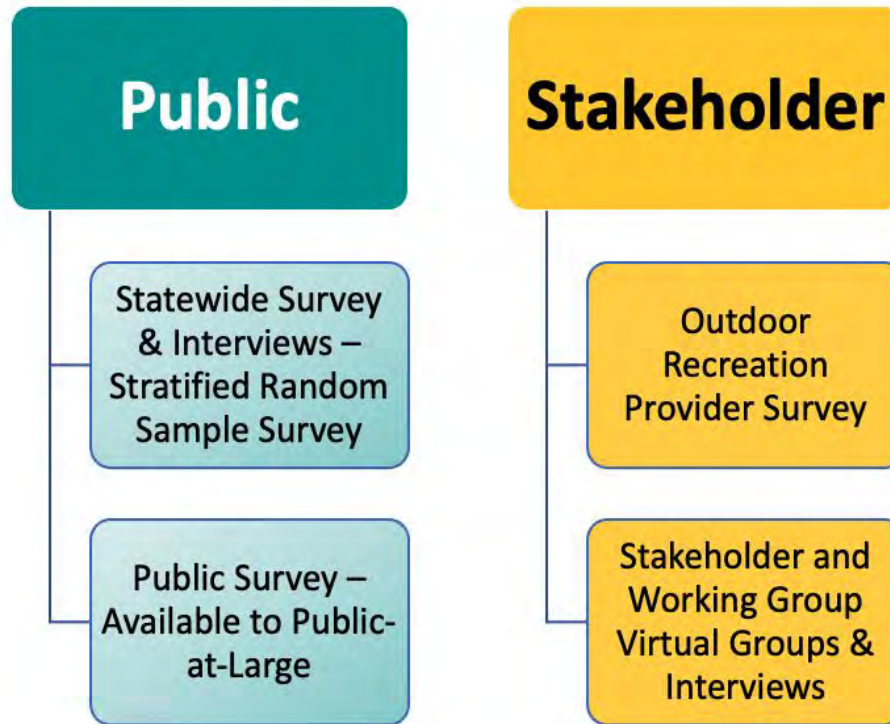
Public

Statewide Survey & Interviews – Stratified Random Sample Survey

Public Survey – Available to Public-at-Large

Stakeholder

Outdoor Recreation Provider Survey

Stakeholder and Working Group Virtual Groups & Interviews